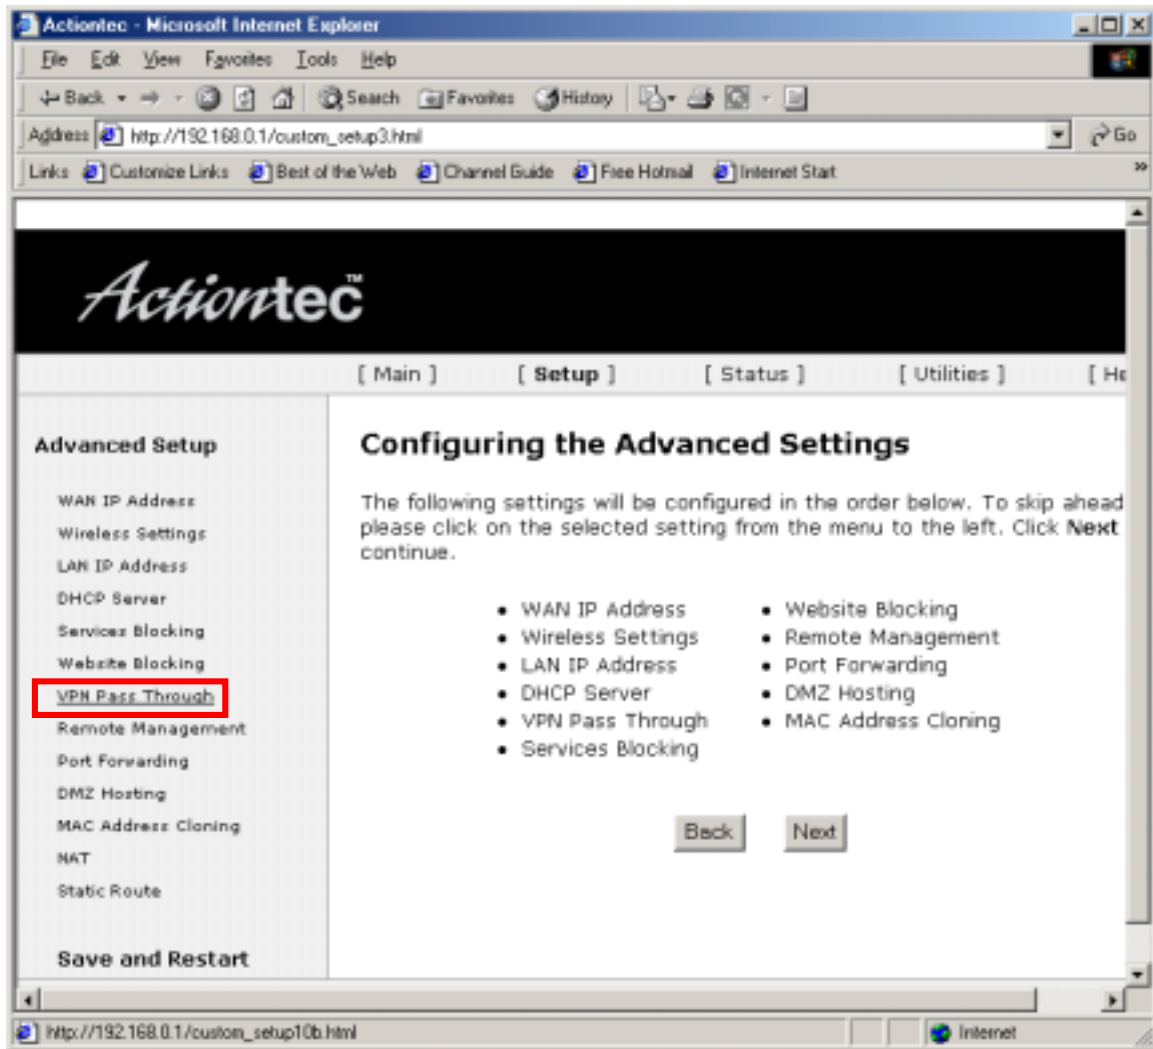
Actiontec - Microsoft Internet Explorer

File Edit View Favorites Tools Help

Back Search Favorites History

Address http://192.168.0.1/custom_setup3.html Go

Links Customize Links Best of the Web Channel Guide Free Hotmail Internet Start

Actiontec™

[ Main ] [ Setup ] [ Status ] [ Utilities ] [ He

Advanced Setup

WAN IP Address
Wireless Settings
LAN IP Address
DHCP Server
Services Blocking
Website Blocking
VPN Pass Through
Remote Management
Port Forwarding
DMZ Hosting
MAC Address Cloning
NAT
Static Route

Save and Restart

Configuring the Advanced Settings

The following settings will be configured in the order below. To skip ahead please click on the selected setting from the menu to the left. Click Next continue.

- WAN IP Address
- Wireless Settings
- LAN IP Address
- DHCP Server
- VPN Pass Through
- Services Blocking
- Website Blocking
- Remote Management
- Port Forwarding
- DMZ Hosting
- MAC Address Cloning

Back Next

http://192.168.0.1/custom_setup10b.html Internet